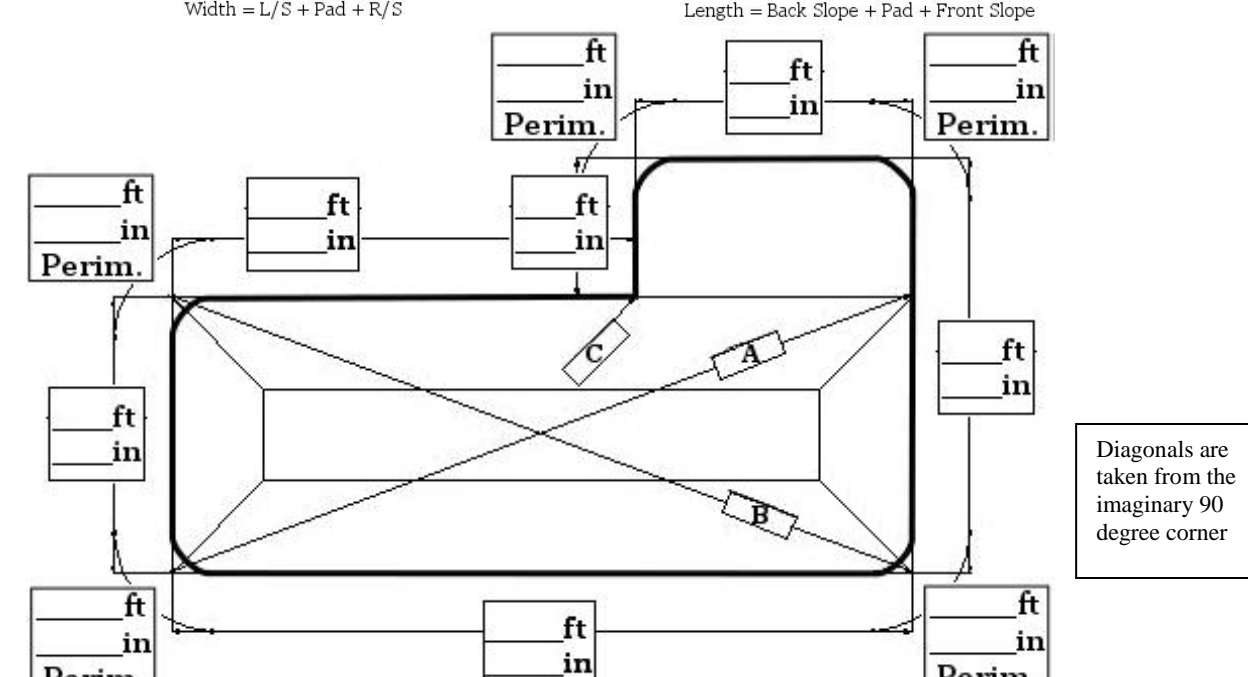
Width = L/S + Pad + R/S

Length = Back Slope + Pad + Front Slope

_____ft
_____in
Perim.

_____ft
_____in

_____ft
_____in
Perim.

_____ft
_____in
Perim.

_____ft
_____in

_____ft
_____in

C

A

_____ft
_____in

_____ft
_____in

_____ft
_____in

B

Diagonals are taken from the imaginary 90 degree corner

_____ft
_____in
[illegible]

_____ft
_____in

_____ft
_____in
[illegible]